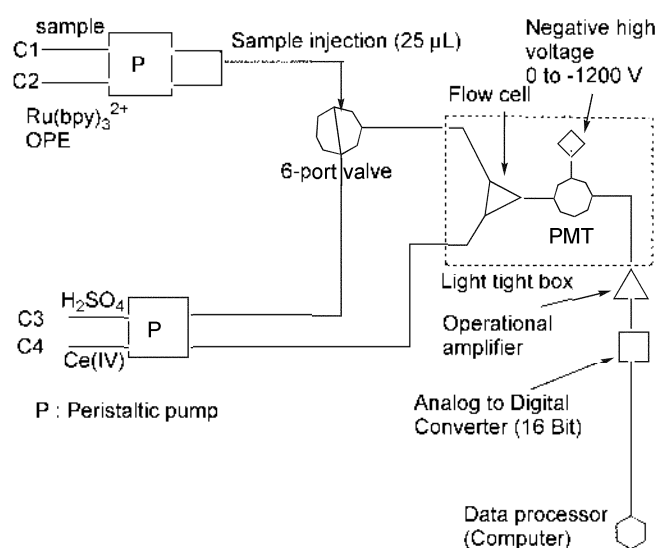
sample
C1
C2
P
Ru(bpy)$_3^{2+}$
OPE
Sample injection (25 µL)
Negative high voltage
0 to -1200 V
Flow cell
6-port valve
PMT
Light tight box
$H_2SO_4$
C3
C4
P
Ce(IV)
Operational amplifier
P : Peristaltic pump
Analog to Digital Converter (16 Bit)
Data processor (Computer)